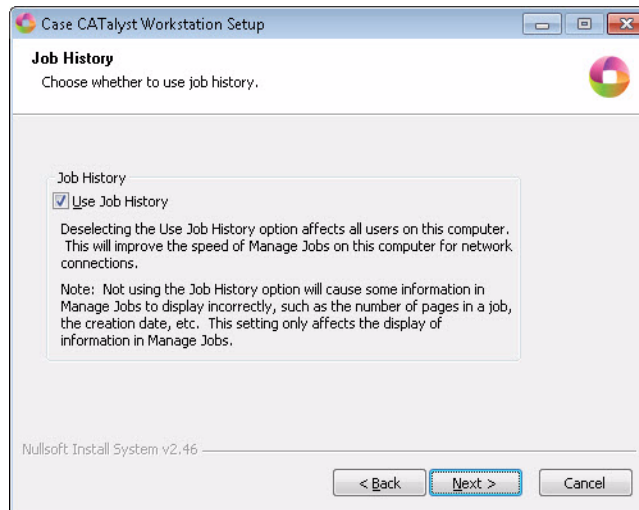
Case CATalyst Workstation Setup

Job History
Choose whether to use job history.

Job History
Use Job History

Deselecting the Use Job History option affects all users on this computer. This will improve the speed of Manage Jobs on this computer for network connections.

Note: Not using the Job History option will cause some information in Manage Jobs to display incorrectly, such as the number of pages in a job, the creation date, etc. This setting only affects the display of information in Manage Jobs.

Nullsoft Install System v2.46

< Back
Next >
Cancel